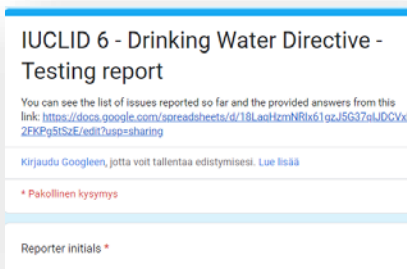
IUCLID 6 - Drinking Water Directive - Testing report

You can see the list of issues reported so far and the provided answers from this link: https://docs.google.com/spreadsheets/d/18LaqHzmNRlx61gzJ5G37qlJDCVx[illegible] 2FKPg5tSzE/edit?usp=sharing

Kirjaudu Googleen, jotta voit tallentaa edistymisesi. Lue lisää

* Pakollinen kysymys

Reporter initials *